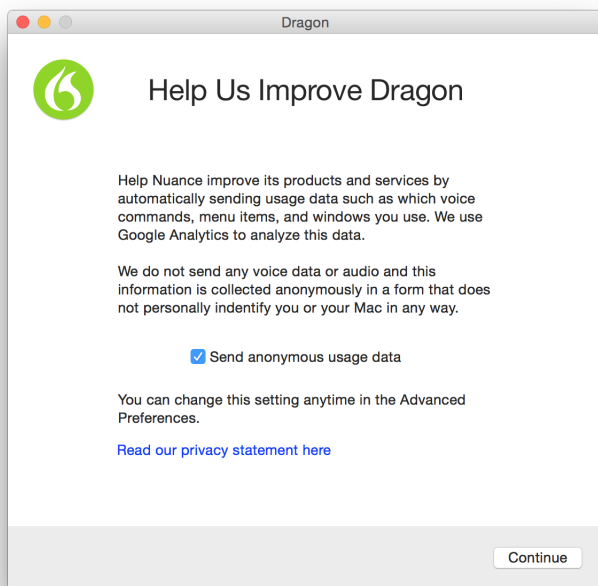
Dragon

Help Us Improve Dragon

Help Nuance improve its products and services by automatically sending usage data such as which voice commands, menu items, and windows you use. We use Google Analytics to analyze this data.

We do not send any voice data or audio and this information is collected anonymously in a form that does not personally indentify you or your Mac in any way.

Send anonymous usage data

You can change this setting anytime in the Advanced Preferences.

Read our privacy statement here

Continue